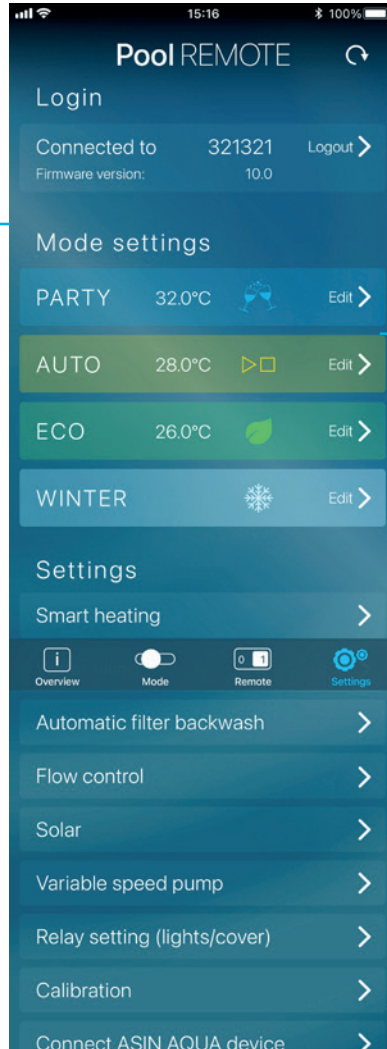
15:16
100%

Pool REMOTE

Login

Connected to 321321 Logout
Firmware version: 10.0

Mode settings

PARTY 32.0°C Edit

AUTO 28.0°C Edit

ECO 26.0°C Edit

WINTER Edit

Settings

Smart heating

Overview Mode Remote Settings

Automatic filter backwash

Flow control

Solar

Variable speed pump

Relay setting (lights/cover)

Calibration

Connect ASIN AQUA device